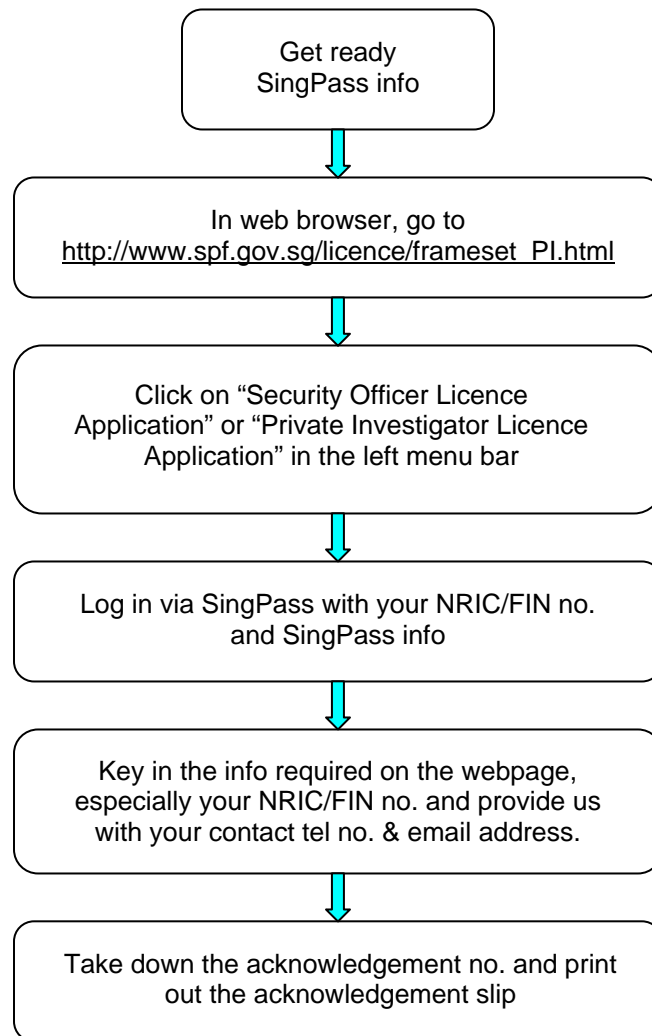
Get ready SingPass info

In web browser, go to http://www.spf.gov.sg/licence/frameset_PI.html

Click on "Security Officer Licence Application" or "Private Investigator Licence Application" in the left menu bar

Log in via SingPass with your NRIC/FIN no. and SingPass info

Key in the info required on the webpage, especially your NRIC/FIN no. and provide us with your contact tel no. & email address.

Take down the acknowledgement no. and print out the acknowledgement slip